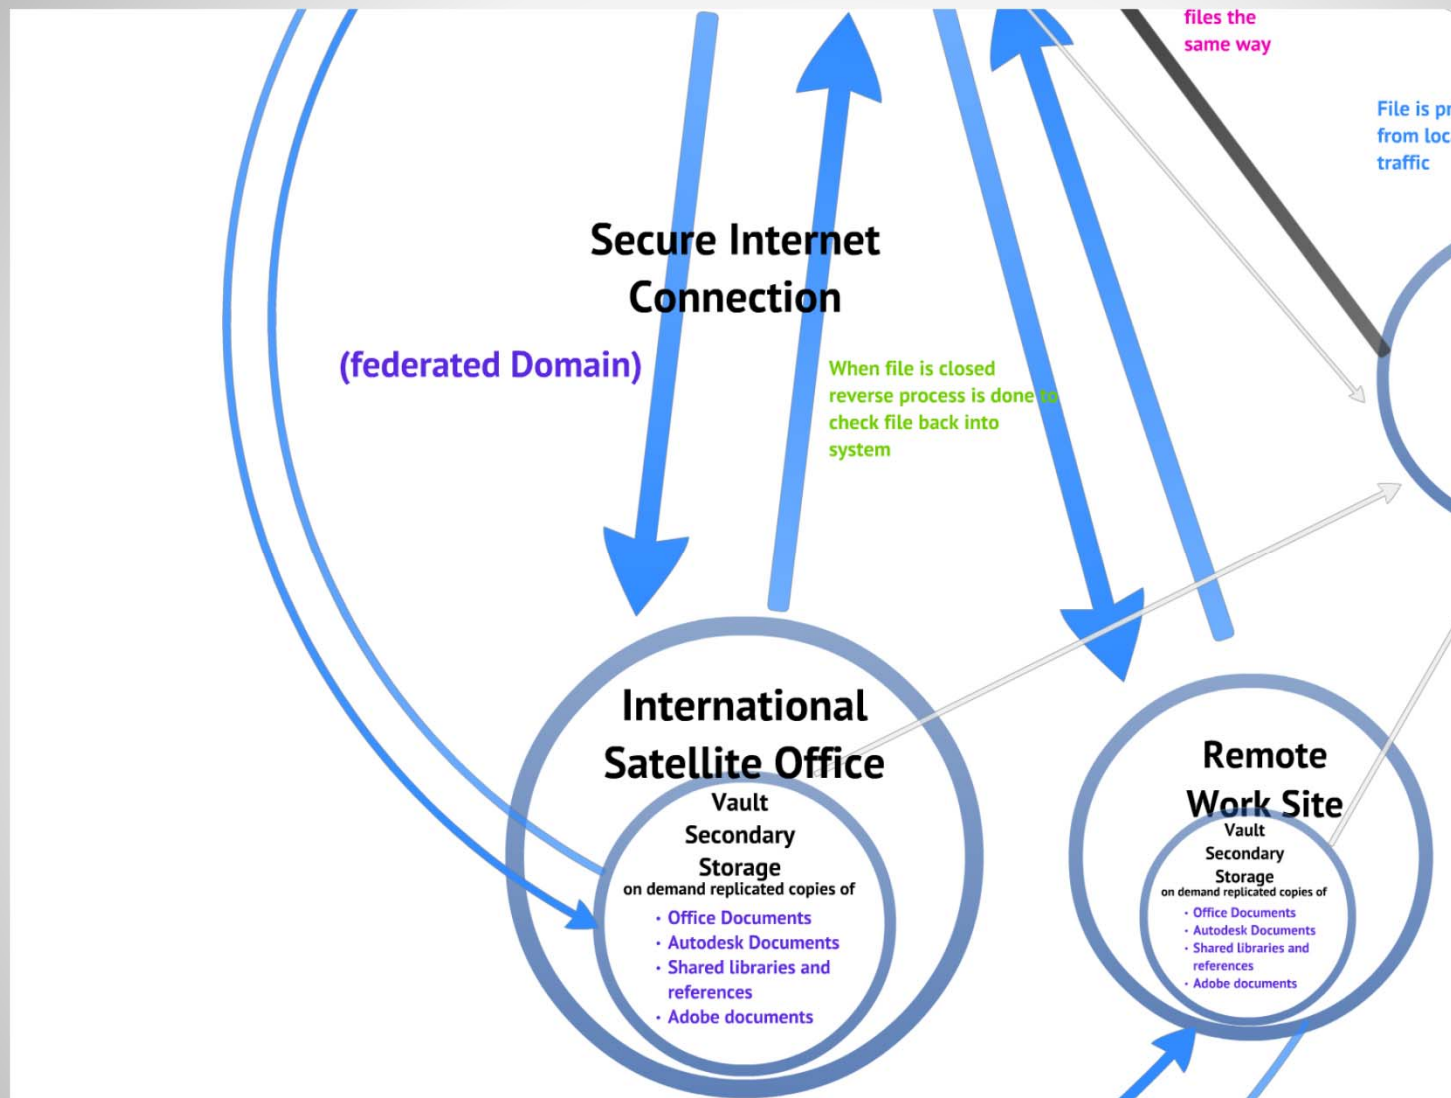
files the same way

File is pr from loc traffic

Secure Internet Connection

(federated Domain)

When file is closed reverse process is done to check file back into system

International Satellite Office

Vault Secondary Storage
on demand replicated copies of
• Office Documents
• Autodesk Documents
• Shared libraries and references
• Adobe documents

Remote Work Site

Vault Secondary Storage
on demand replicated copies of
• Office Documents
• Autodesk Documents
• Shared libraries and references
• Adobe documents